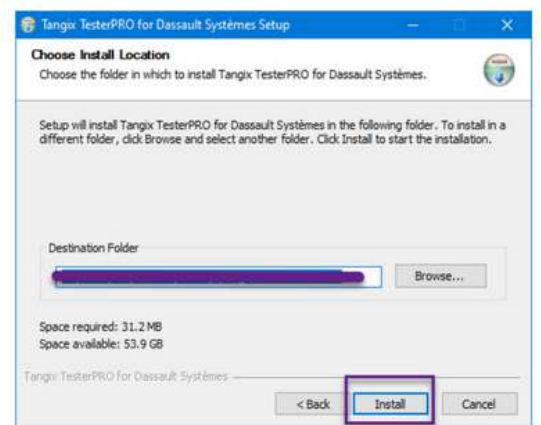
Tangix TesterPRO for Dassault Systèmes Setup

Choose Install Location
Choose the folder in which to install Tangix TesterPRO for Dassault Systèmes.

Setup will install Tangix TesterPRO for Dassault Systèmes in the following folder. To install in a different folder, click Browse and select another folder. Click Install to start the installation.

Destination Folder

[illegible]

Browse...

Space required: 31.2 MB
Space available: 53.9 GB

Tangix TesterPRO for Dassault Systèmes

< Back

Install

Cancel